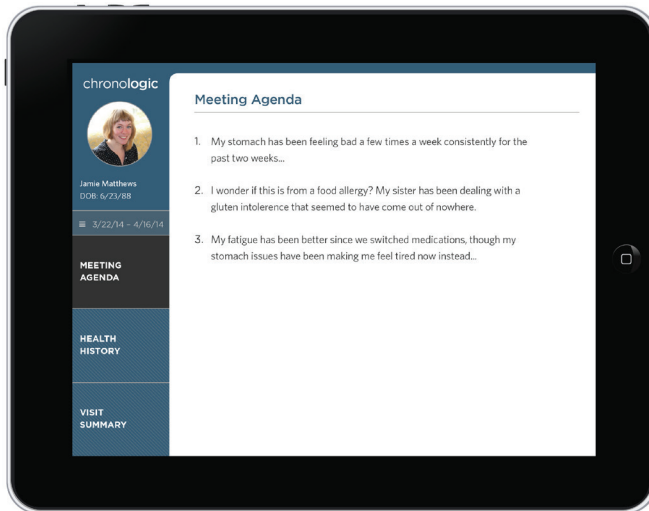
chronologic

Jamie Matthews
DOB: 6/23/88

3/22/14 – 4/16/14

MEETING AGENDA

HEALTH HISTORY

VISIT SUMMARY

Meeting Agenda

1. My stomach has been feeling bad a few times a week consistently for the past two weeks...

2. I wonder if this is from a food allergy? My sister has been dealing with a gluten intolerence that seemed to have come out of nowhere.

3. My fatigue has been better since we switched medications, though my stomach issues have been making me feel tired now instead...